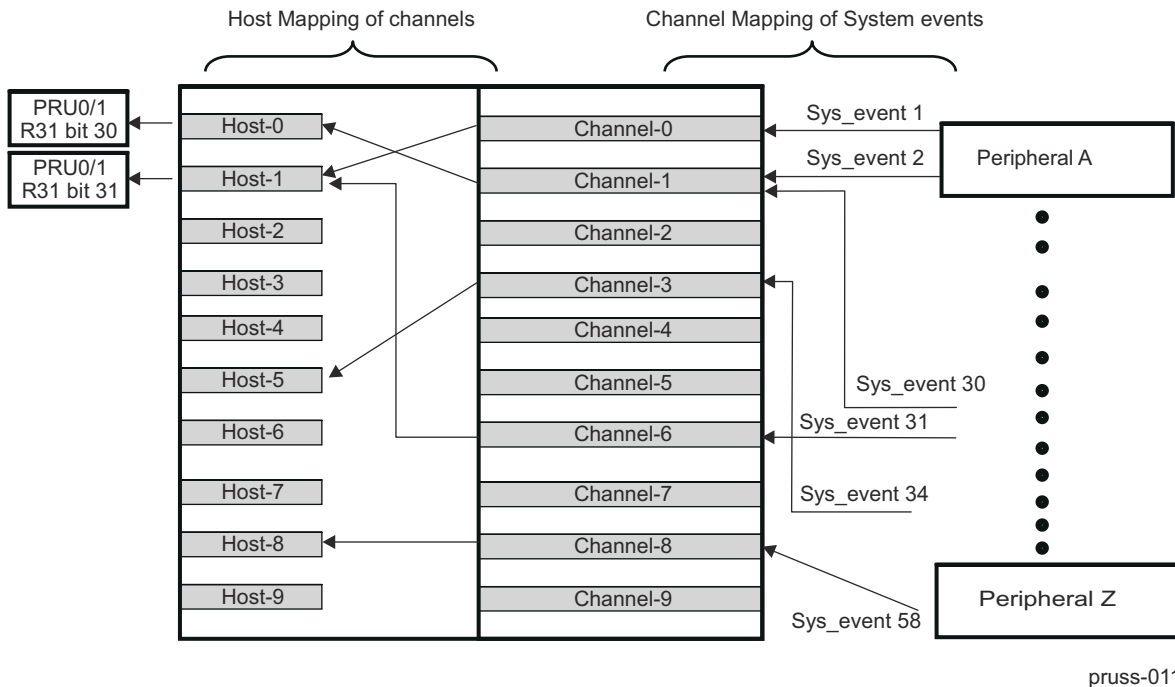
Host Mapping of channels

Channel Mapping of System events

PRU0/1
R31 bit 30

PRU0/1
R31 bit 31

Host-0
Host-1
Host-2
Host-3
Host-4
Host-5
Host-6
Host-7
Host-8
Host-9

Channel-0
Channel-1
Channel-2
Channel-3
Channel-4
Channel-5
Channel-6
Channel-7
Channel-8
Channel-9

Sys_event 1
Sys_event 2
Peripheral A

Sys_event 30
Sys_event 31
Sys_event 34
Sys_event 58
Peripheral Z

pruss-01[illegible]